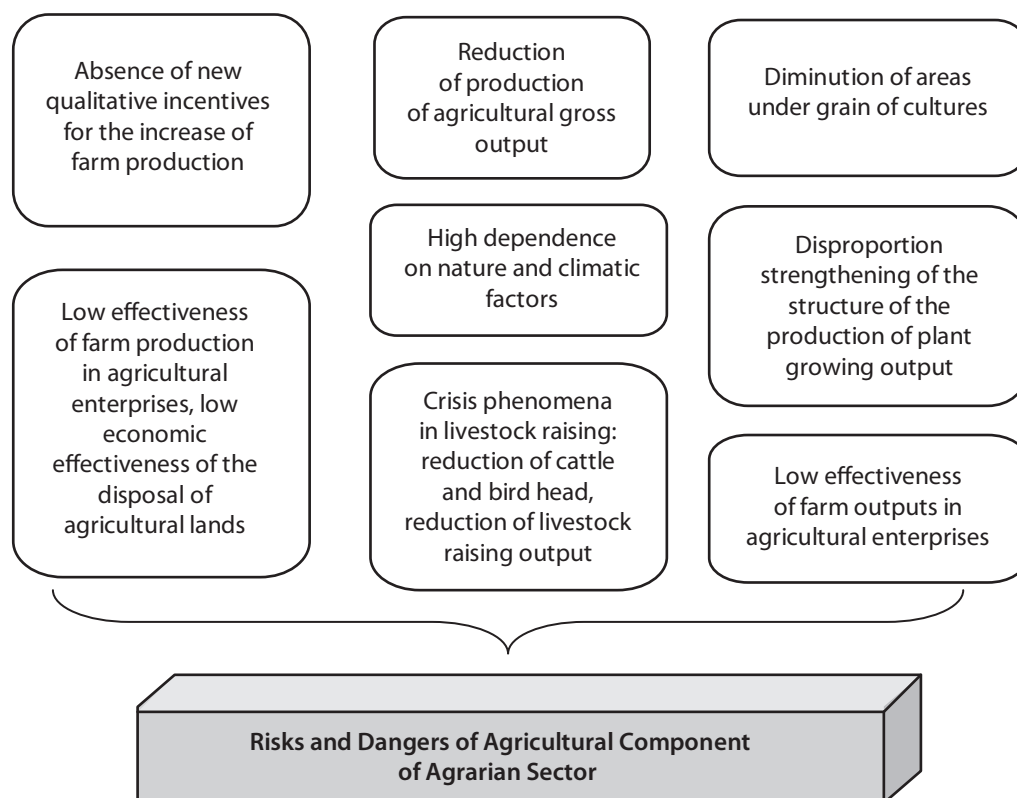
Absence of new qualitative incentives for the increase of farm production

Reduction of production of agricultural gross output

Diminution of areas under grain of cultures

High dependence on nature and climatic factors

Low effectiveness of farm production in agricultural enterprises, low economic effectiveness of the disposal of agricultural lands

Disproportion strengthening of the structure of the production of plant growing output

Crisis phenomena in livestock raising: reduction of cattle and bird head, reduction of livestock raising output

Low effectiveness of farm outputs in agricultural enterprises

Risks and Dangers of Agricultural Component of Agrarian Sector